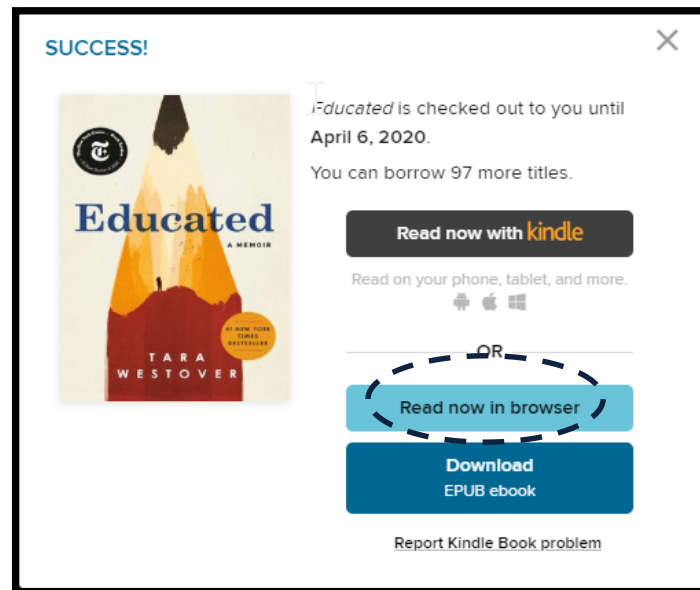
SUCCESS!

Educated
A MEMOIR
TARA WESTOVER
#1 NEW YORK TIMES BESTSELLER

Educated is checked out to you until April 6, 2020.

You can borrow 97 more titles.

Read now with kindle

Read on your phone, tablet, and more.

OR

Read now in browser

Download
EPUB ebook

Report Kindle Book problem